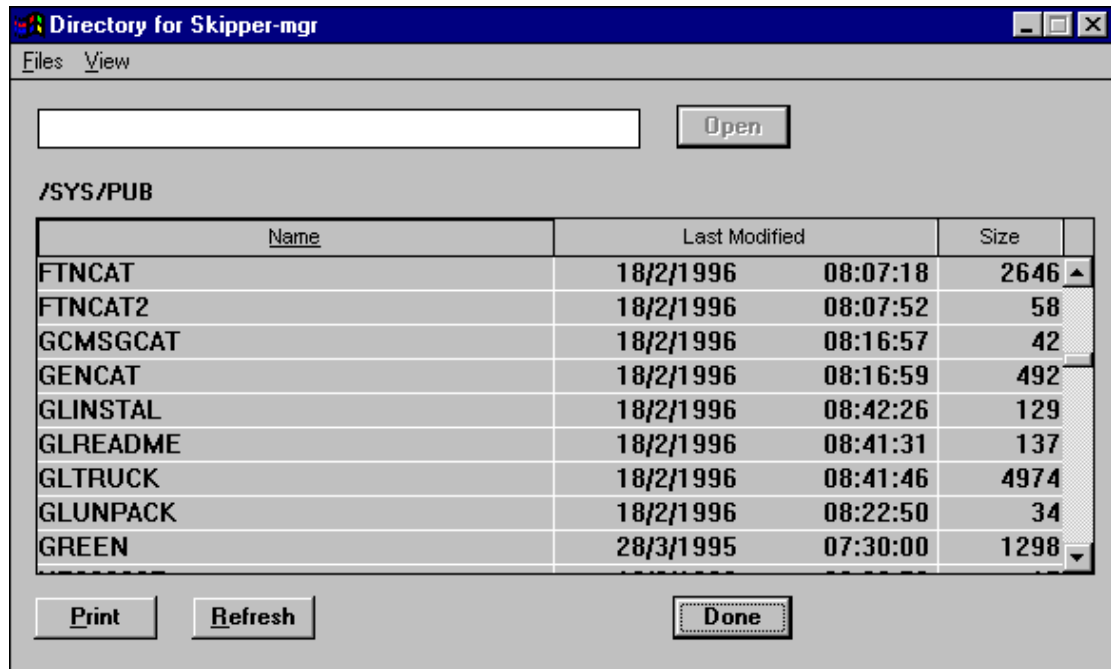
Directory for Skipper-mgr

Files View

Open

/SYS/PUB

| Name | Last Modified | | Size |
|---|---|---|---|
| FTNCAT | 18/2/1996 | 08:07:18 | 2646 |
| FTNCAT2 | 18/2/1996 | 08:07:52 | 58 |
| GCMSGCAT | 18/2/1996 | 08:16:57 | 42 |
| GENCAT | 18/2/1996 | 08:16:59 | 492 |
| GLINSTAL | 18/2/1996 | 08:42:26 | 129 |
| GLREADME | 18/2/1996 | 08:41:31 | 137 |
| GLTRUCK | 18/2/1996 | 08:41:46 | 4974 |
| GLUNPACK | 18/2/1996 | 08:22:50 | 34 |
| GREEN | 28/3/1995 | 07:30:00 | 1298 |
| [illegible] | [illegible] | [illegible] | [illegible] |

Print Refresh Done